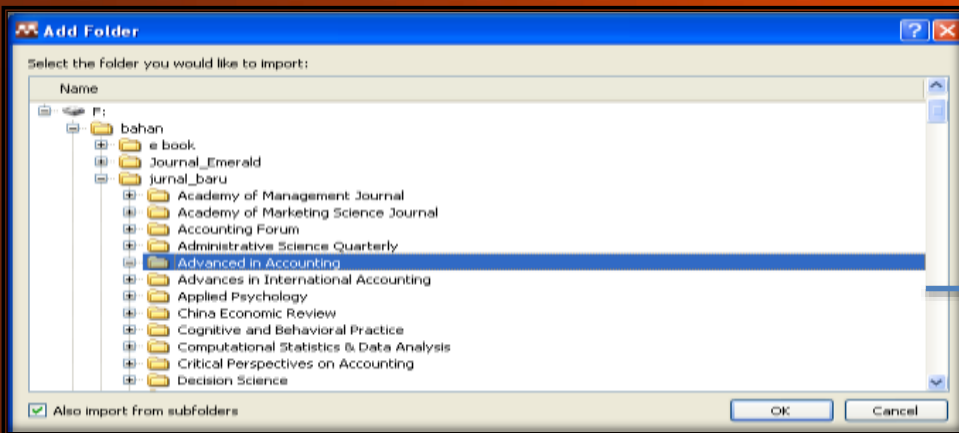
Add Folder

Select the folder you would like to import:

Name

F:
bahan
e book
Journal_Emerald
jurnal_baru
Academy of Management Journal
Academy of Marketing Science Journal
Accounting Forum
Administrative Science Quarterly
Advanced in Accounting
Advances in International Accounting
Applied Psychology
China Economic Review
Cognitive and Behavioral Practice
Computational Statistics & Data Analysis
Critical Perspectives on Accounting
Decision Science

Also import from subfolders

OK

Cancel